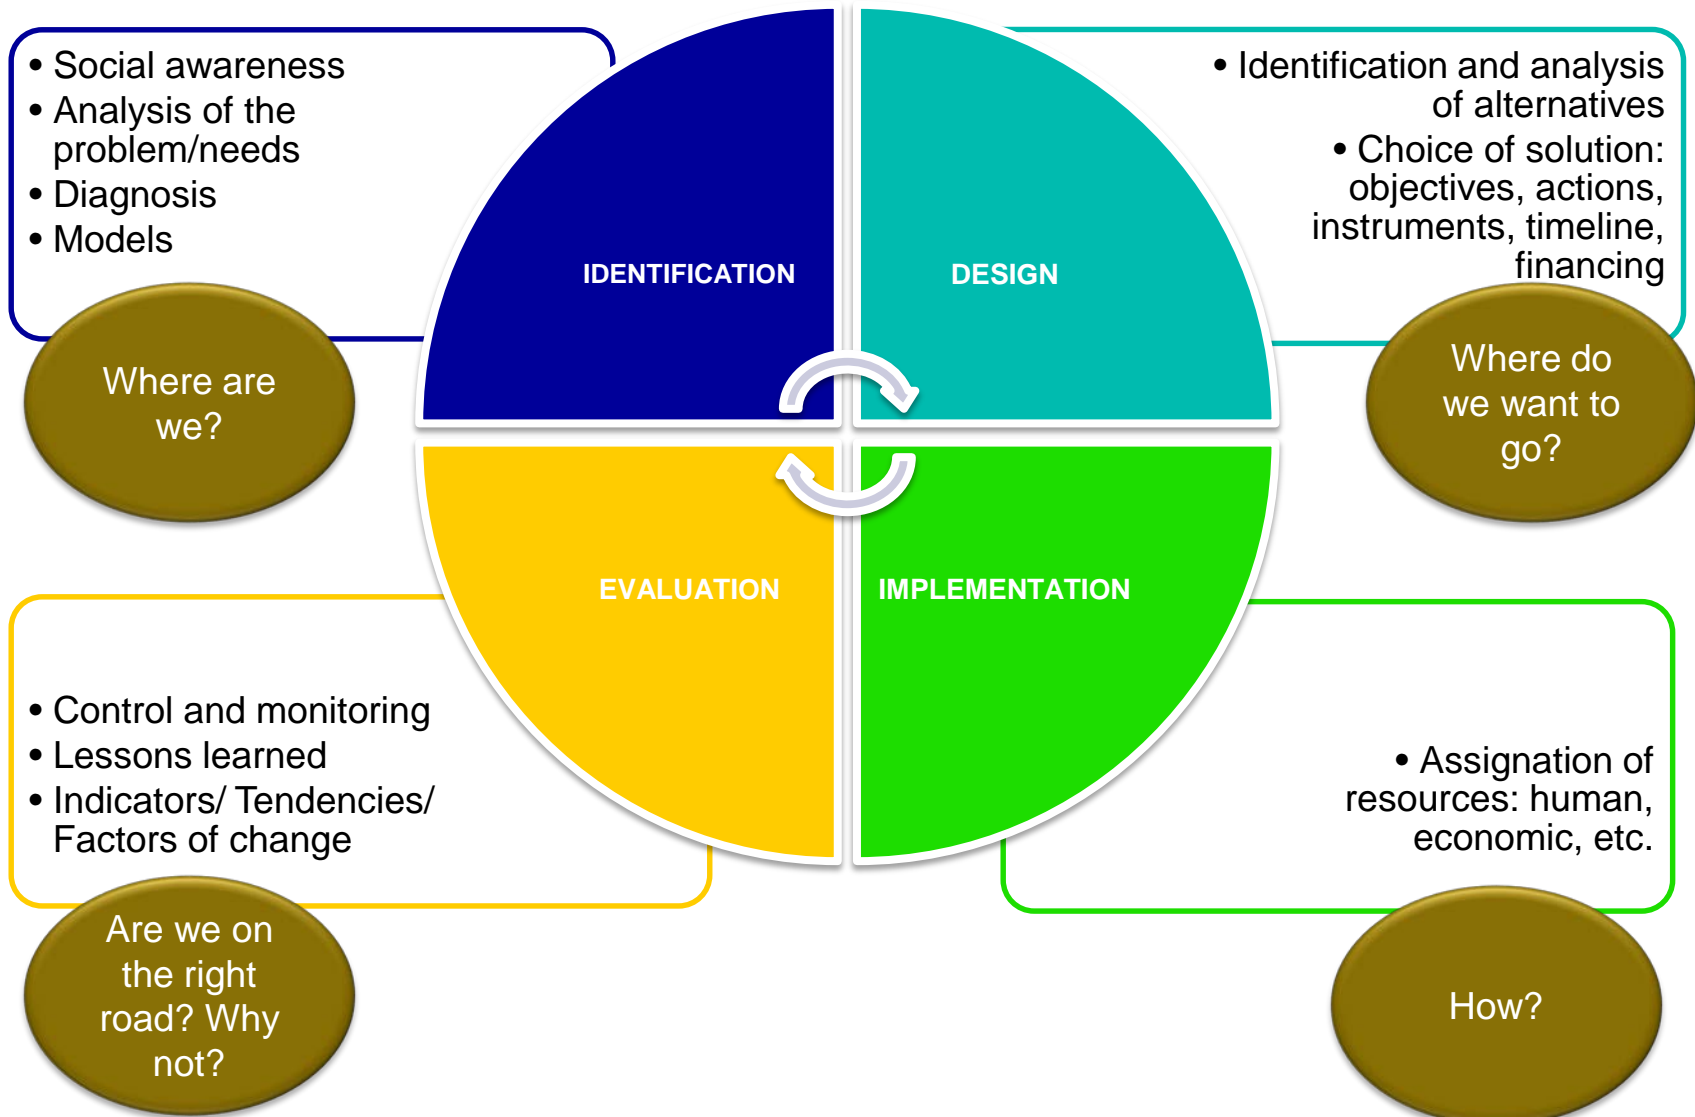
• Social awareness
• Analysis of the problem/needs
• Diagnosis
• Models

Where are we?

IDENTIFICATION

DESIGN

• Identification and analysis of alternatives
• Choice of solution: objectives, actions, instruments, timeline, financing

Where do we want to go?

EVALUATION

IMPLEMENTATION

• Control and monitoring
• Lessons learned
• Indicators/ Tendencies/ Factors of change

Are we on the right road? Why not?

• Assignation of resources: human, economic, etc.

How?